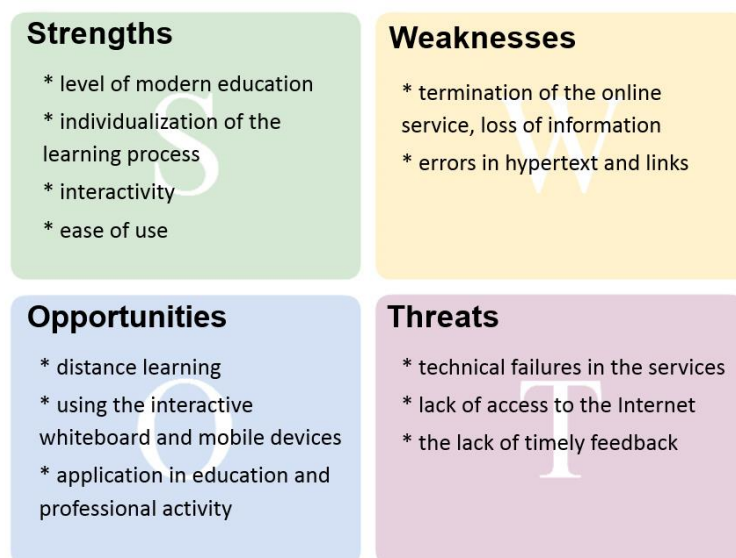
Strengths

* level of modern education

* individualization of the learning process

* interactivity

* ease of use

S

Weaknesses

* termination of the online service, loss of information

* errors in hypertext and links

W

Opportunities

* distance learning

* using the interactive whiteboard and mobile devices

* application in education and professional activity

O

Threats

* technical failures in the services

* lack of access to the Internet

* the lack of timely feedback

T